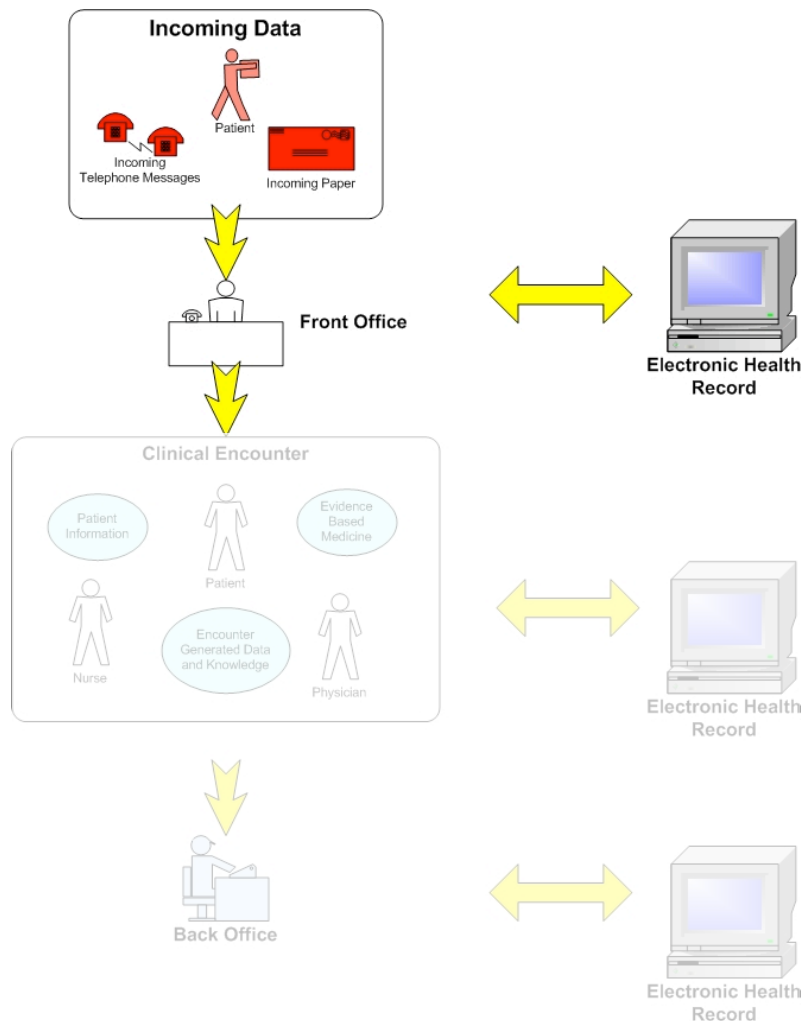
Incoming Data

Patient

Incoming Telephone Messages

Incoming Paper

Front Office

Electronic Health Record

Clinical Encounter

Patient Information

Patient

Evidence Based Medicine

Nurse

Encounter Generated Data and Knowledge

Physician

Electronic Health Record

Back Office

Electronic Health Record